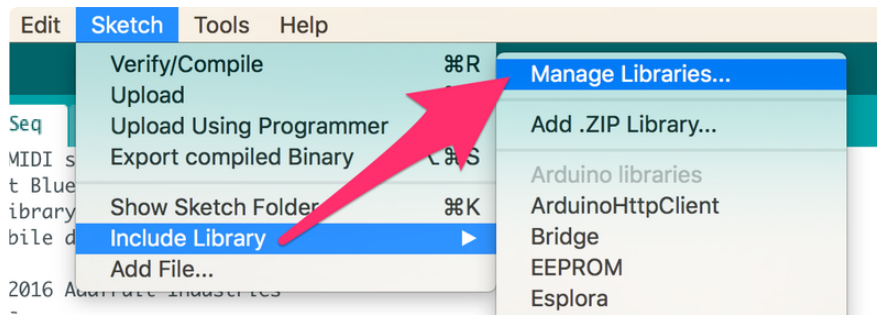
Edit Sketch Tools Help

Verify/Compile ⌘R
Upload
Upload Using Programmer
Export compiled Binary ⌥⌘S
Show Sketch Folder ⌘K
Include Library ▶
Add File...

Manage Libraries...
Add .ZIP Library...
Arduino libraries
ArduinoHttpClient
Bridge
EEPROM
Esplora

Seq
MIDI s
t Blue
ibrary
bile d
2016 Adafruit Industries